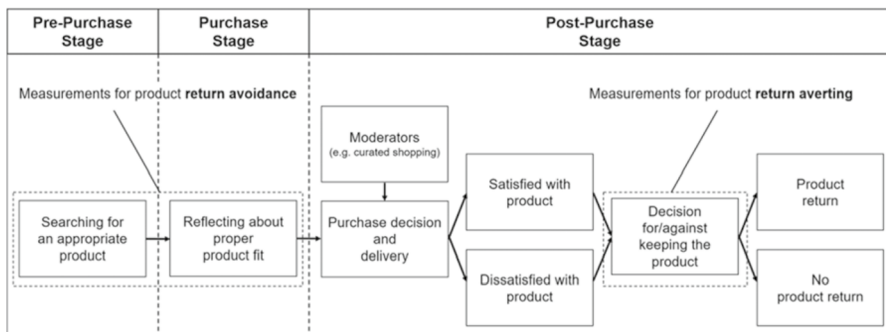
Pre-Purchase Stage

Purchase Stage

Post-Purchase Stage

Measurements for product **return avoidance**

Measurements for product **return averting**

Moderators (e.g. curated shopping)

Searching for an appropriate product

Reflecting about proper product fit

Purchase decision and delivery

Satisfied with product

Dissatisfied with product

Decision for/against keeping the product

Product return

No product return